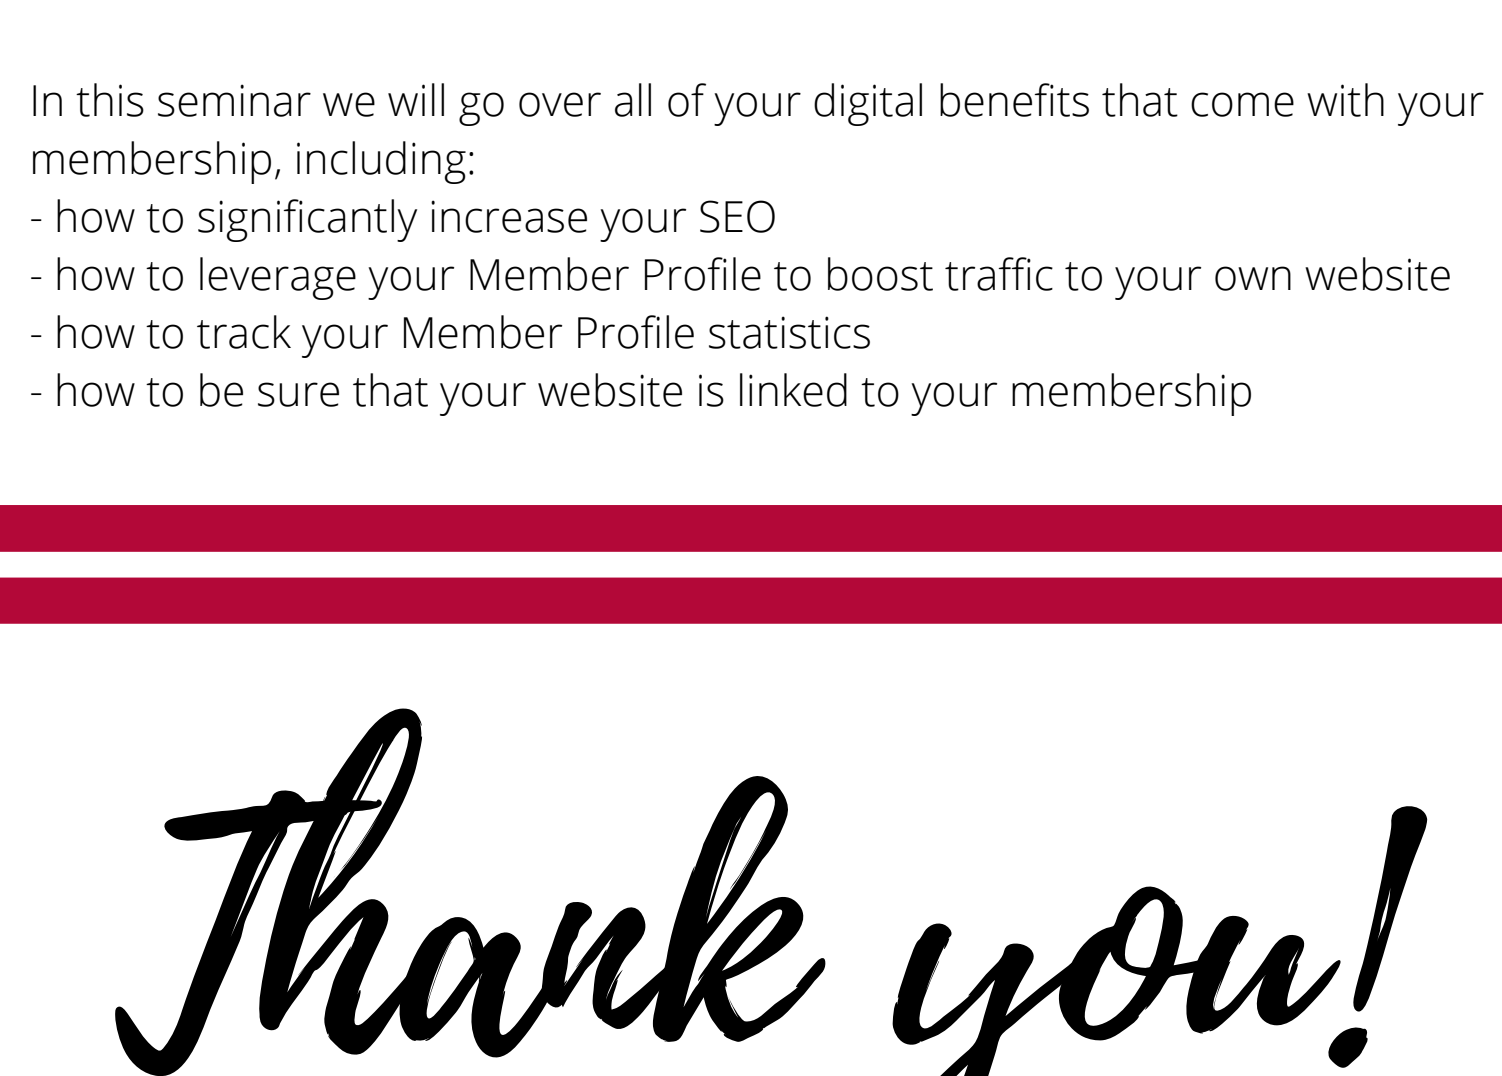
In this seminar we will go over all of your digital benefits that come with your membership, including:
- how to significantly increase your SEO
- how to leverage your Member Profile to boost traffic to your own website
- how to track your Member Profile statistics
- how to be sure that your website is linked to your membership

Thank you!